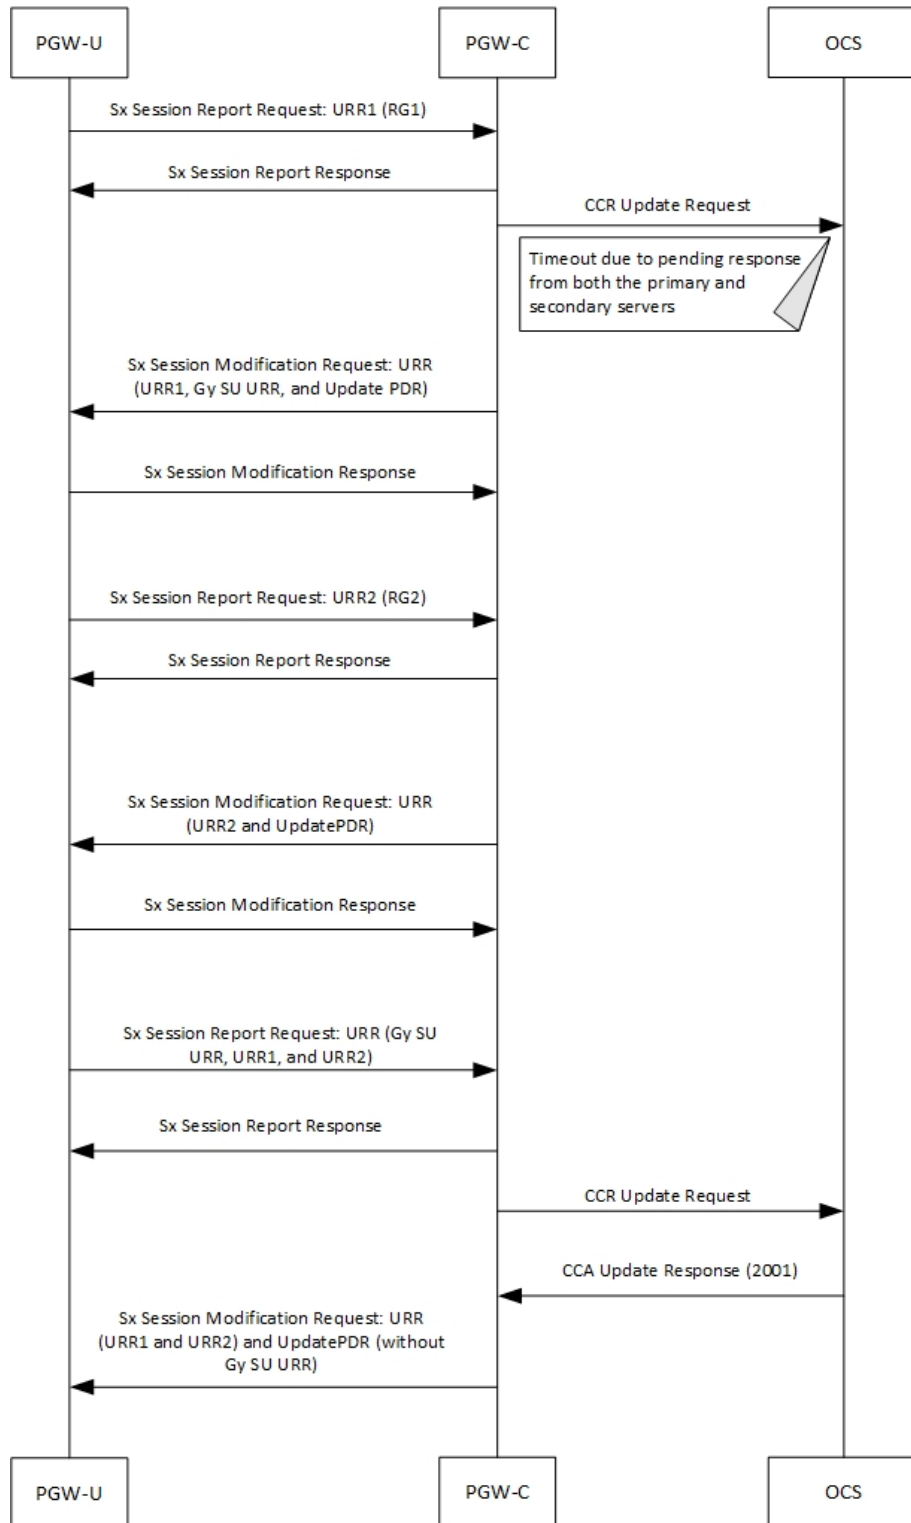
PGW-U

PGW-C

OCS

Sx Session Report Request: URR1 (RG1)

Sx Session Report Response

CCR Update Request

Timeout due to pending response from both the primary and secondary servers

Sx Session Modification Request: URR (URR1, Gy SU URR, and Update PDR)

Sx Session Modification Response

Sx Session Report Request: URR2 (RG2)

Sx Session Report Response

Sx Session Modification Request: URR (URR2 and UpdatePDR)

Sx Session Modification Response

Sx Session Report Request: URR (Gy SU URR, URR1, and URR2)

Sx Session Report Response

CCR Update Request

CCA Update Response (2001)

Sx Session Modification Request: URR (URR1 and URR2) and UpdatePDR (without Gy SU URR)

PGW-U

PGW-C

OCS